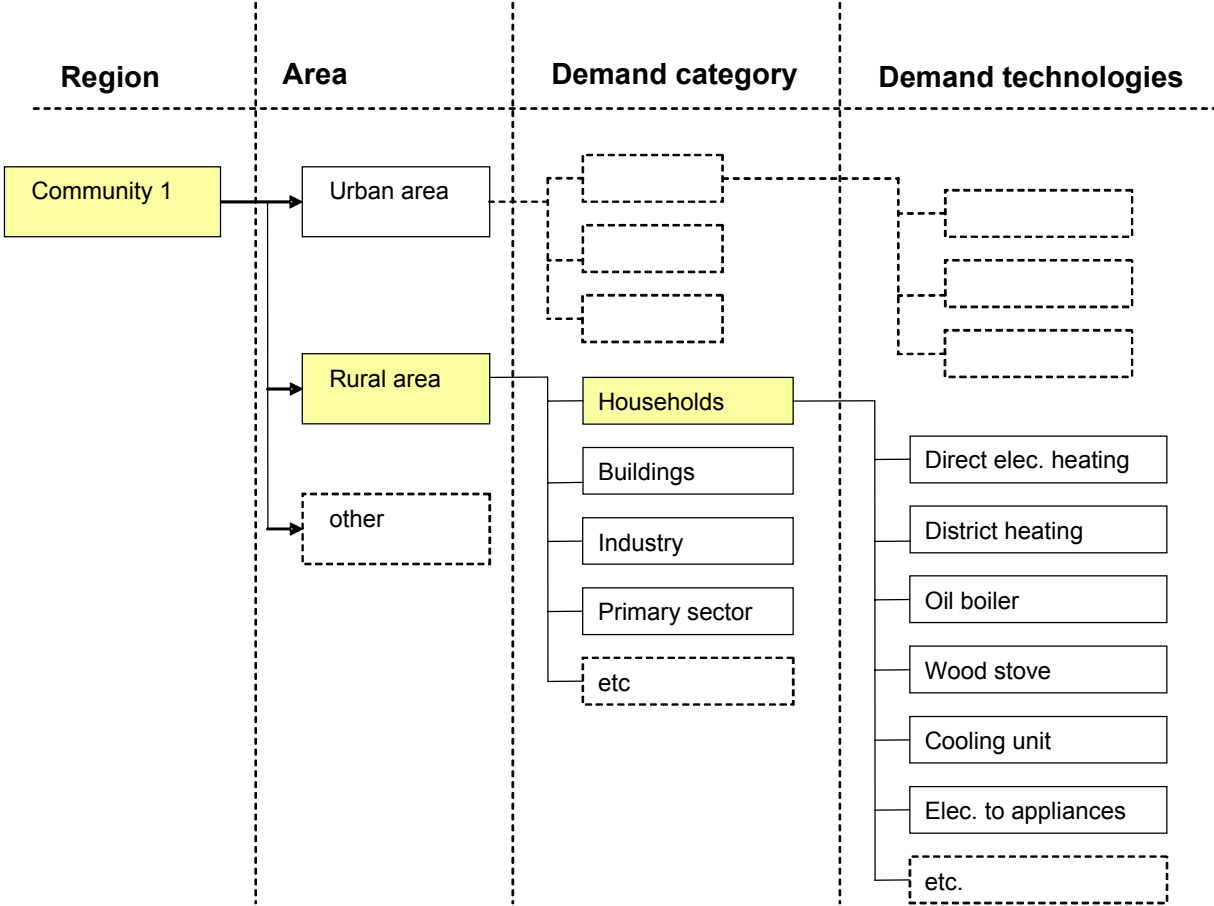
Region

Area

Demand category

Demand technologies

Community 1

Urban area

Rural area

other

Households

Buildings

Industry

Primary sector

etc

Direct elec. heating

District heating

Oil boiler

Wood stove

Cooling unit

Elec. to appliances

etc.